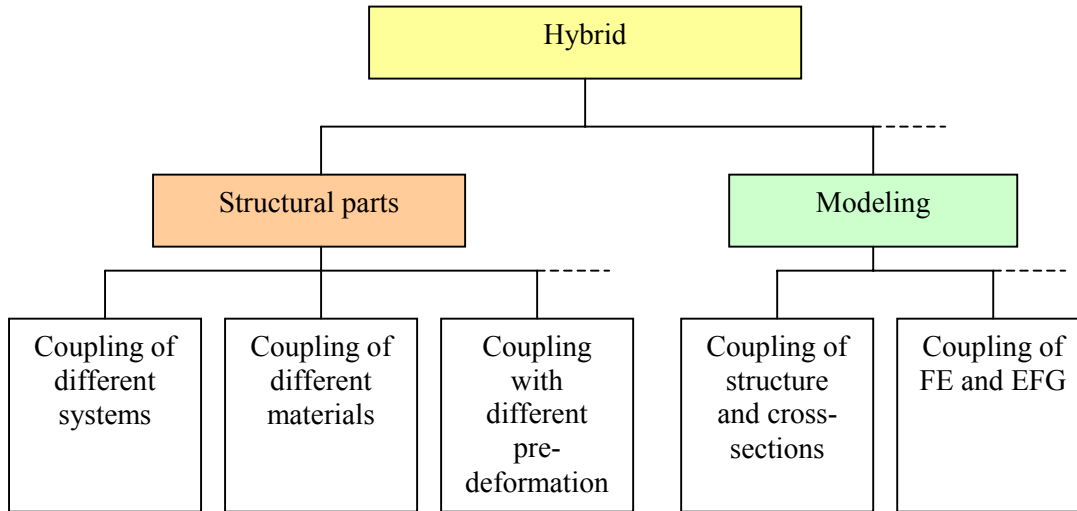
Hybrid

Structural parts

Modeling

Coupling of different systems

Coupling of different materials

Coupling with different predeformation

Coupling of structure and cross-sections

Coupling of FE and EFG